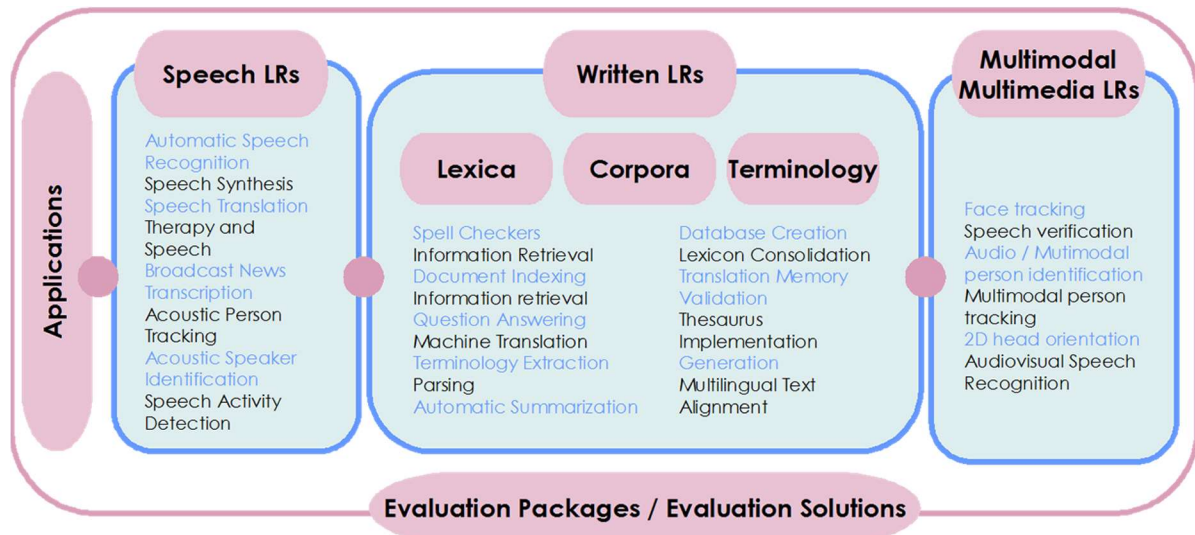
Applications

Speech LRs

Automatic Speech Recognition
Speech Synthesis
Speech Translation
Therapy and Speech
Broadcast News Transcription
Acoustic Person Tracking
Acoustic Speaker Identification
Speech Activity Detection

Written LRs

Lexica

Corpora

Terminology

Spell Checkers
Information Retrieval
Document Indexing
Information retrieval
Question Answering
Machine Translation
Terminology Extraction
Parsing
Automatic Summarization

Database Creation
Lexicon Consolidation
Translation Memory
Validation
Thesaurus Implementation
Generation
Multilingual Text Alignment

Multimodal Multimedia LRs

Face tracking
Speech verification
Audio / Mutimodal person identification
Multimodal person tracking
2D head orientation
Audiovisual Speech Recognition

Evaluation Packages / Evaluation Solutions